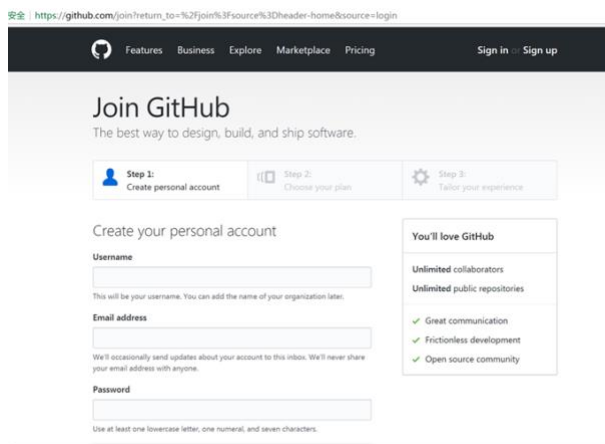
安全 | https://github.com/join?return_to=%2Fjoin%3Fsource%3Dheader-home&source=login

Features Business Explore Marketplace Pricing

Sign in or Sign up

Join GitHub

The best way to design, build, and ship software.

Step 1:
Create personal account

Step 2:
Choose your plan

Step 3:
Tailor your experience

Create your personal account

Username

This will be your username. You can add the name of your organization later.

Email address

We'll occasionally send updates about your account to this inbox. We'll never share your email address with anyone.

Password

Use at least one lowercase letter, one numeral, and seven characters.

You'll love GitHub

Unlimited collaborators

Unlimited public repositories

✓ Great communication

✓ Frictionless development

✓ Open source community